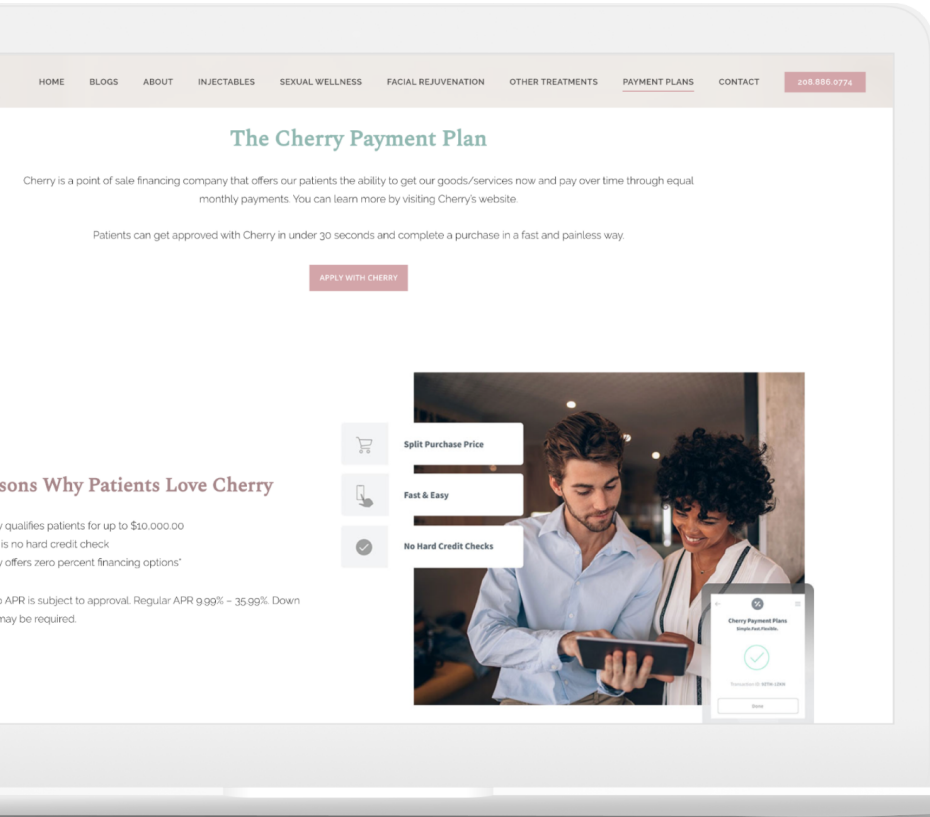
HOME BLOGS ABOUT INJECTABLES SEXUAL WELLNESS FACIAL REJUVENATION OTHER TREATMENTS PAYMENT PLANS CONTACT 208.866.0774

The Cherry Payment Plan

Cherry is a point of sale financing company that offers our patients the ability to get our goods/services now and pay over time through equal monthly payments. You can learn more by visiting Cherry's website.

Patients can get approved with Cherry in under 30 seconds and complete a purchase in a fast and painless way.

APPLY WITH CHERRY

sons Why Patients Love Cherry

y qualifies patients for up to $10,000.00
is no hard credit check
y offers zero percent financing options*

APR is subject to approval. Regular APR 9.99% – 35.99%. Down may be required.

Split Purchase Price

Fast & Easy

No Hard Credit Checks

Cherry Payment Plans
Simple.Fast.Flexible.

Transaction ID: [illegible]

Done